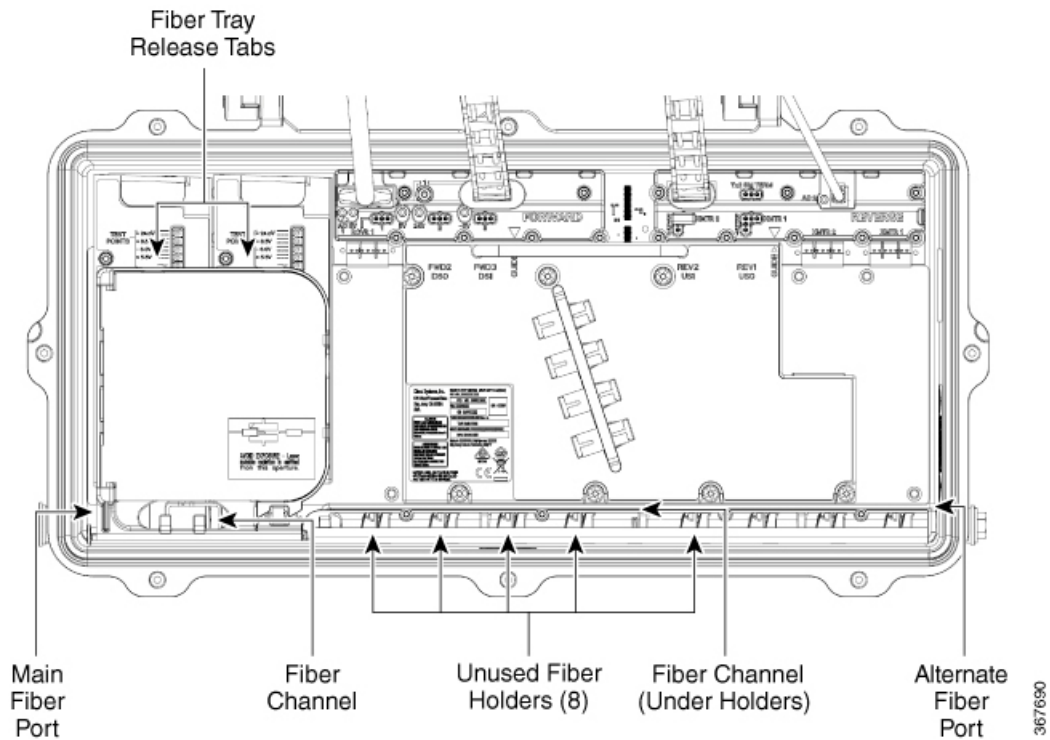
Fiber Tray Release Tabs

TEST POINTS

TEST POI

FORWARD

REVERSE

FWD2 DS0

FWD3 DS0

REV2 US0

REV1 US0

SMTX 1

SMTX 2

CE

Main Fiber Port

Fiber Channel

Unused Fiber Holders (8)

Fiber Channel (Under Holders)

Alternate Fiber Port

367690